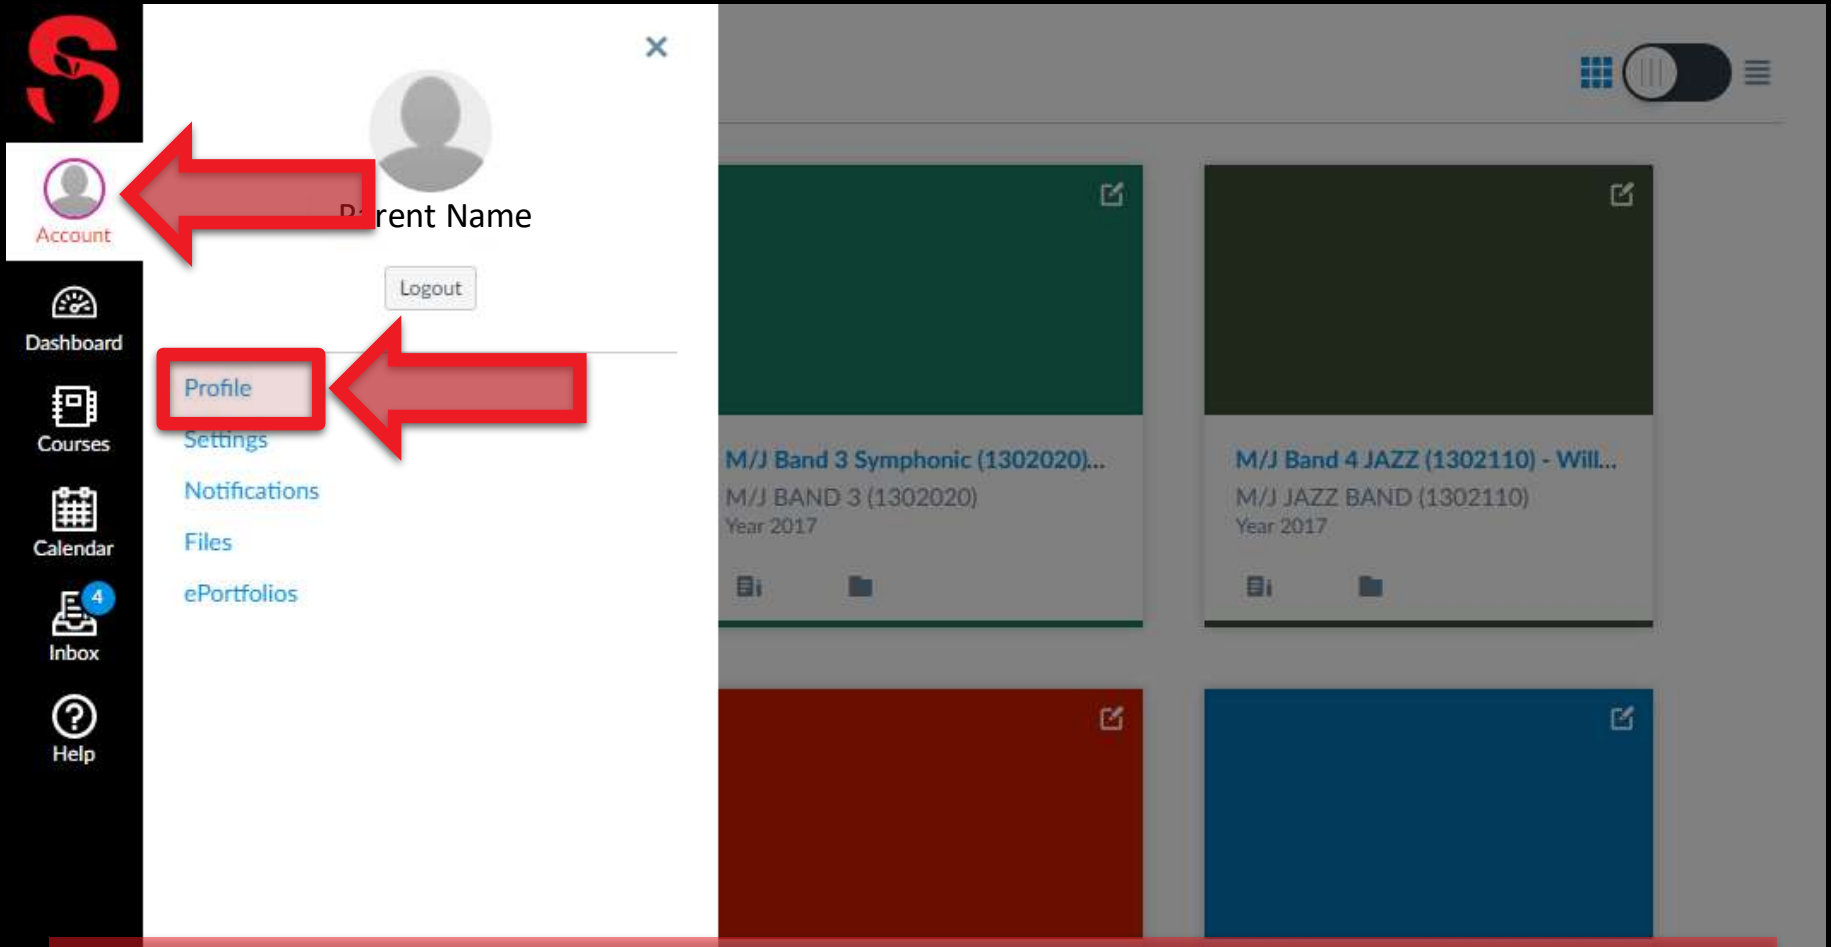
Account

Dashboard

Courses

Calendar

4

Inbox

Help

×

P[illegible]rent Name

Logout

Profile

Settings

Notifications

Files

ePortfolios

M/J Band 3 Symphonic (1302020)...

M/J BAND 3 (1302020)

Year 2017

M/J Band 4 JAZZ (1302110) - Will...

M/J JAZZ BAND (1302110)

Year 2017